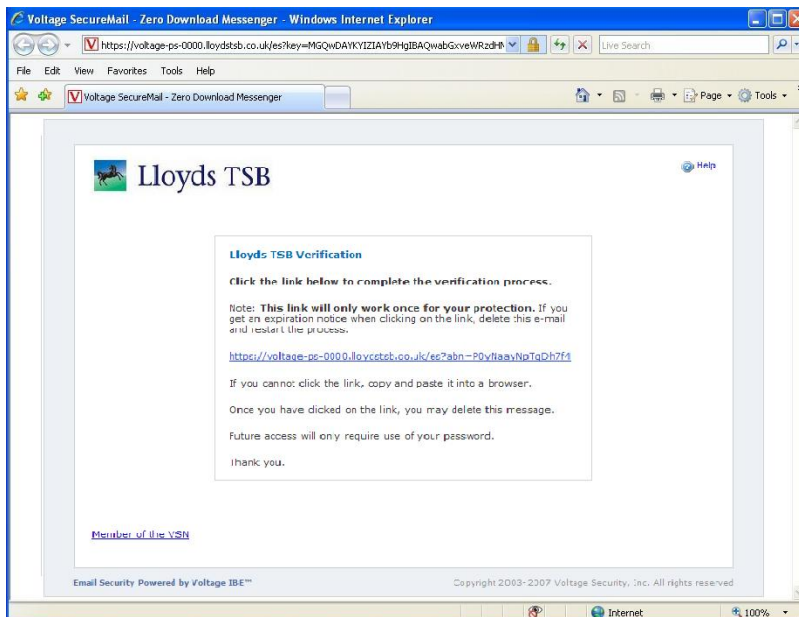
Voltage SecureMail - Zero Download Messenger - Windows Internet Explorer

https://voltage-ps-0000.lloydstsb.co.uk/es?key=MGQwDAYKYIZIAYb9HgIBAQwabGxveWRzdHN

Live Search

File Edit View Favorites Tools Help

Voltage SecureMail - Zero Download Messenger

Page Tools

Lloyds TSB

Help

Lloyds TSB Verification

Click the link below to complete the verification process.

Note: This link will only work once for your protection. If you get an expiration notice when clicking on the link, delete this e-mail and restart the process.

https://voltage-ps-0000.lloydstsb.co.uk/es?abn=P0yNaayNpTqDh7f4

If you cannot click the link, copy and paste it into a browser.

Once you have clicked on the link, you may delete this message.

Future access will only require use of your password.

Thank you.

Member of the VSN

Email Security Powered by Voltage IBE™

Copyright 2003-2007 Voltage Security, Inc. All rights reserved

Internet

100%